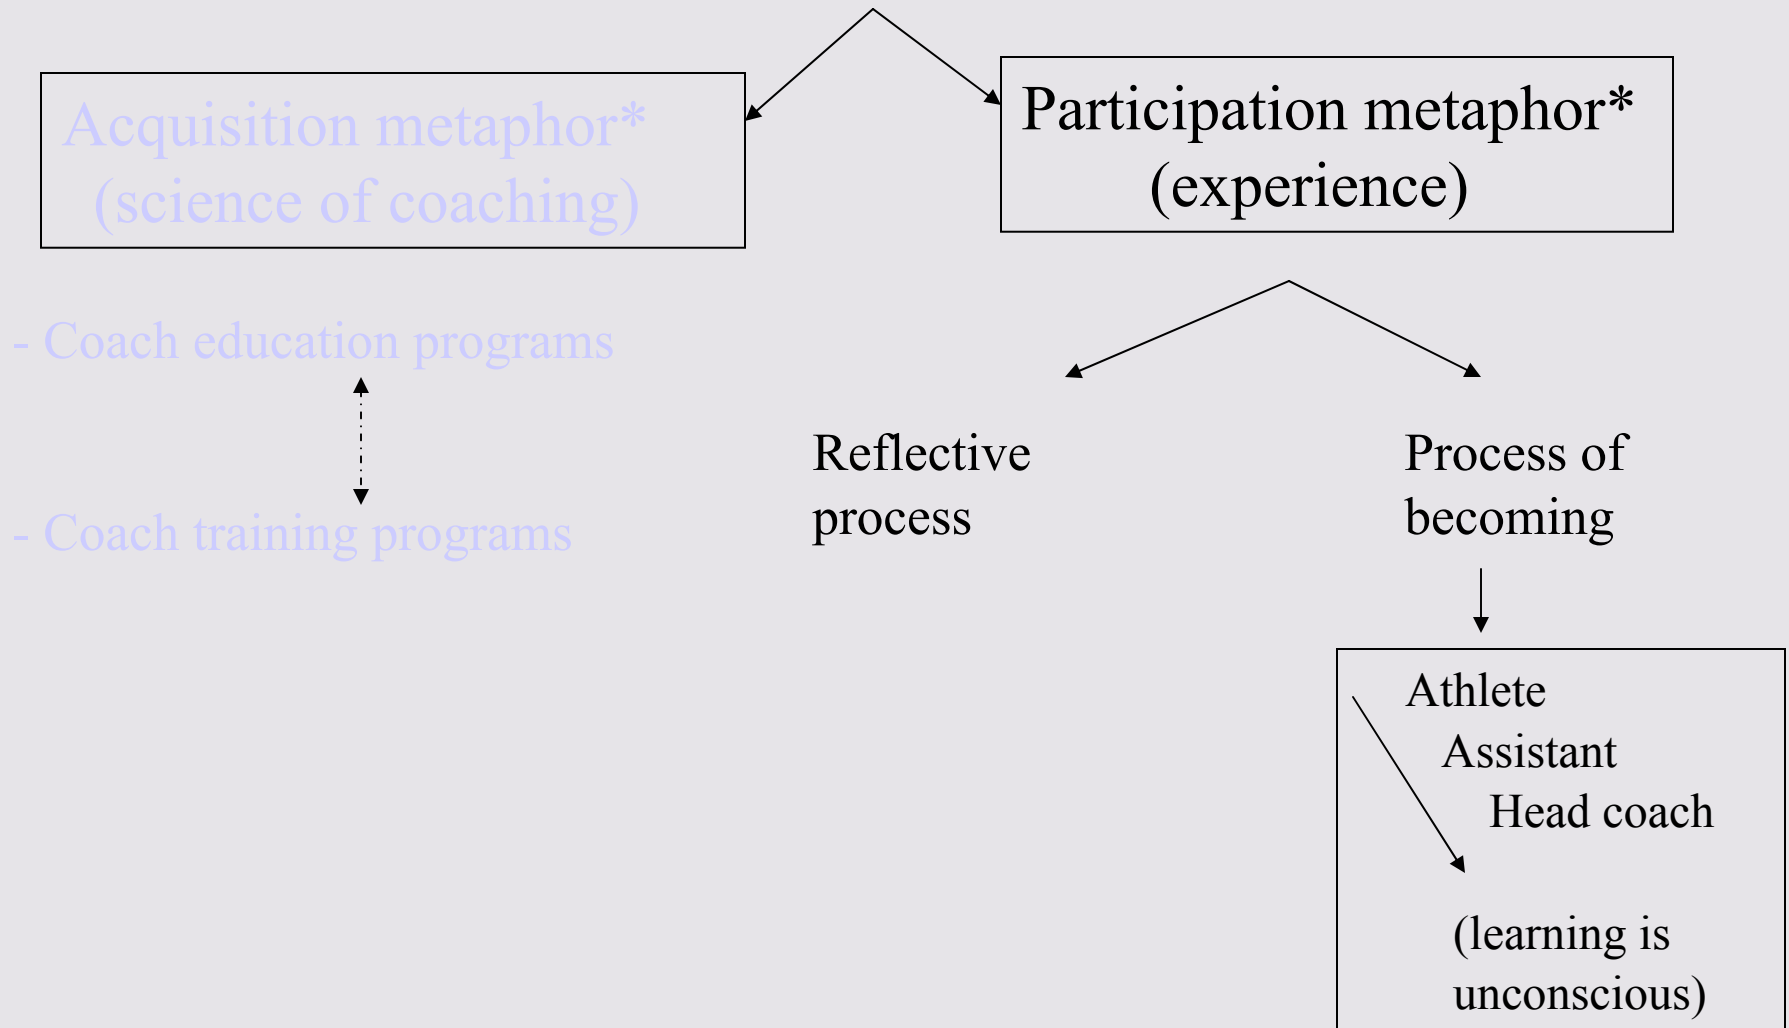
Acquisition metaphor*
(science of coaching)

Participation metaphor*
(experience)

- Coach education programs

- Coach training programs

Reflective process

Process of becoming

Athlete
Assistant
Head coach

(learning is unconscious)